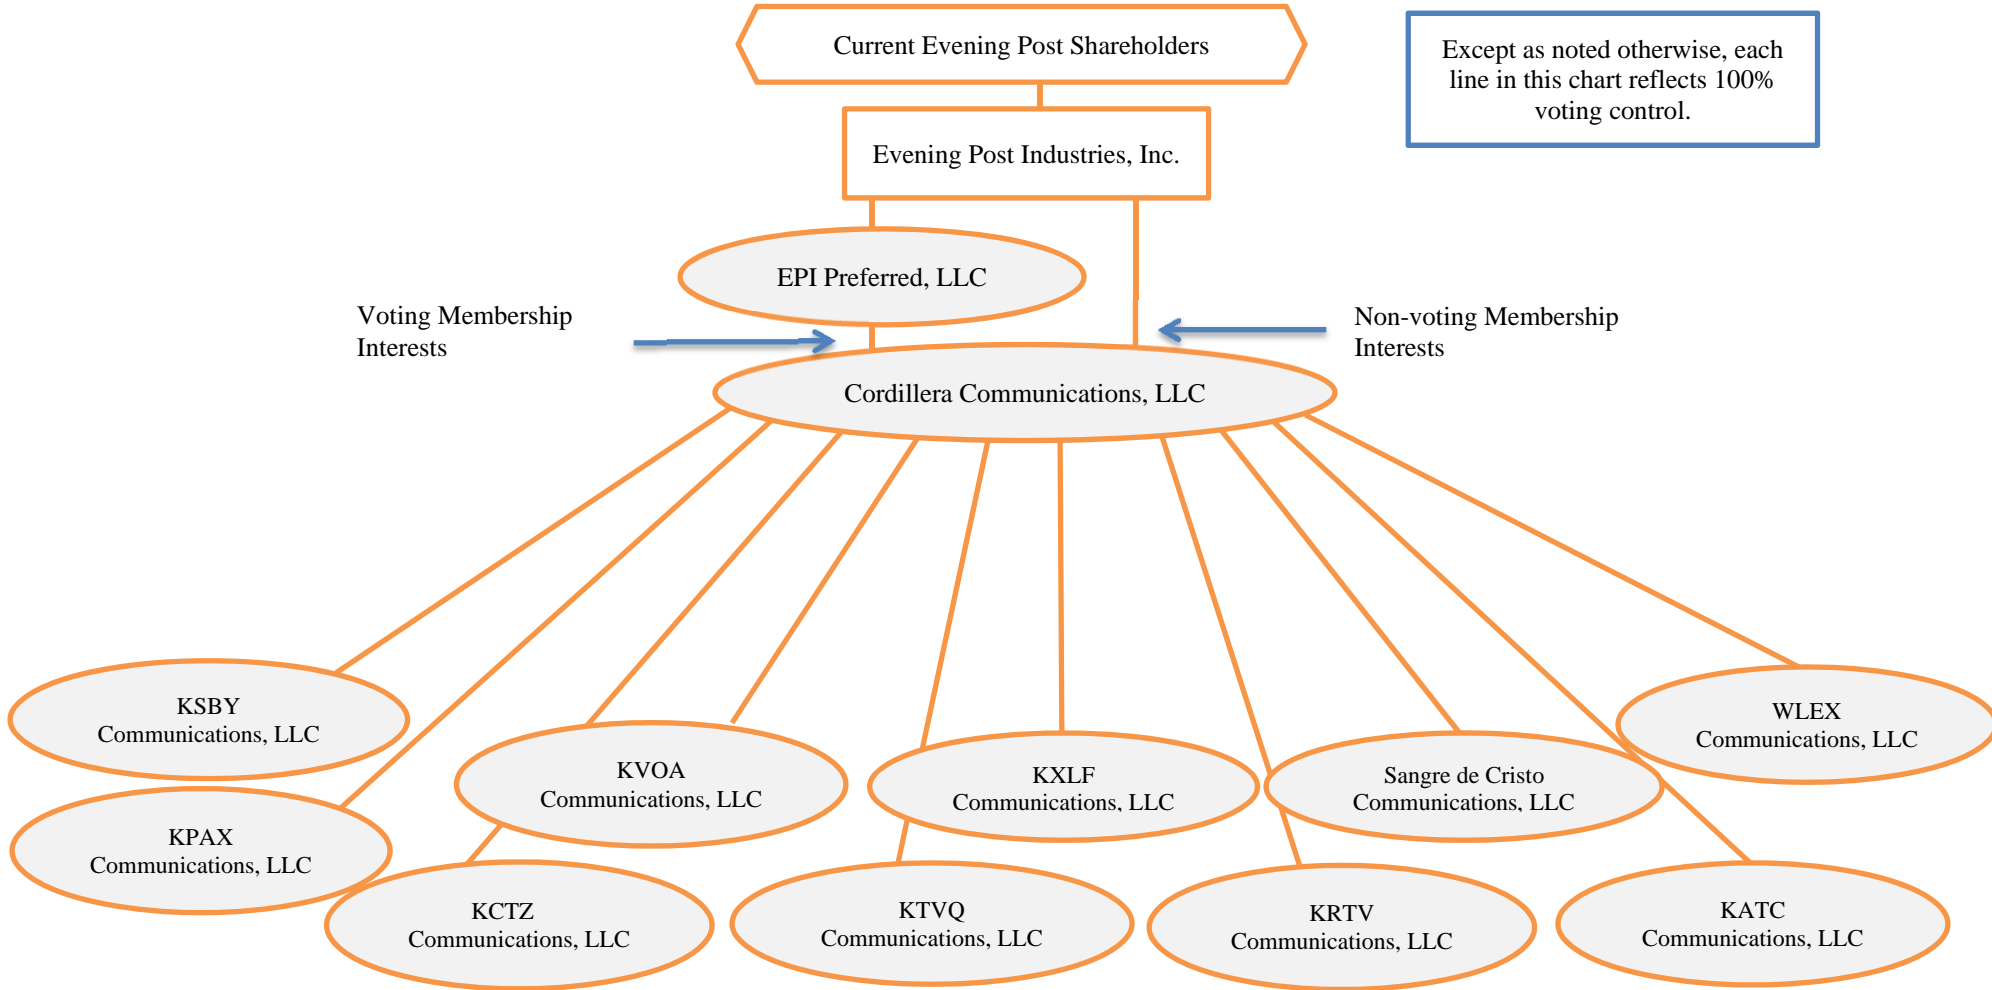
Current Evening Post Shareholders

Except as noted otherwise, each line in this chart reflects 100% voting control.

Evening Post Industries, Inc.

EPI Preferred, LLC

Voting Membership Interests

Non-voting Membership Interests

Cordillera Communications, LLC

KSBY Communications, LLC

KPAX Communications, LLC

KVOA Communications, LLC

KCTZ Communications, LLC

KXLF Communications, LLC

KTVQ Communications, LLC

Sangre de Cristo Communications, LLC

KRTV Communications, LLC

WLEX Communications, LLC

KATC Communications, LLC